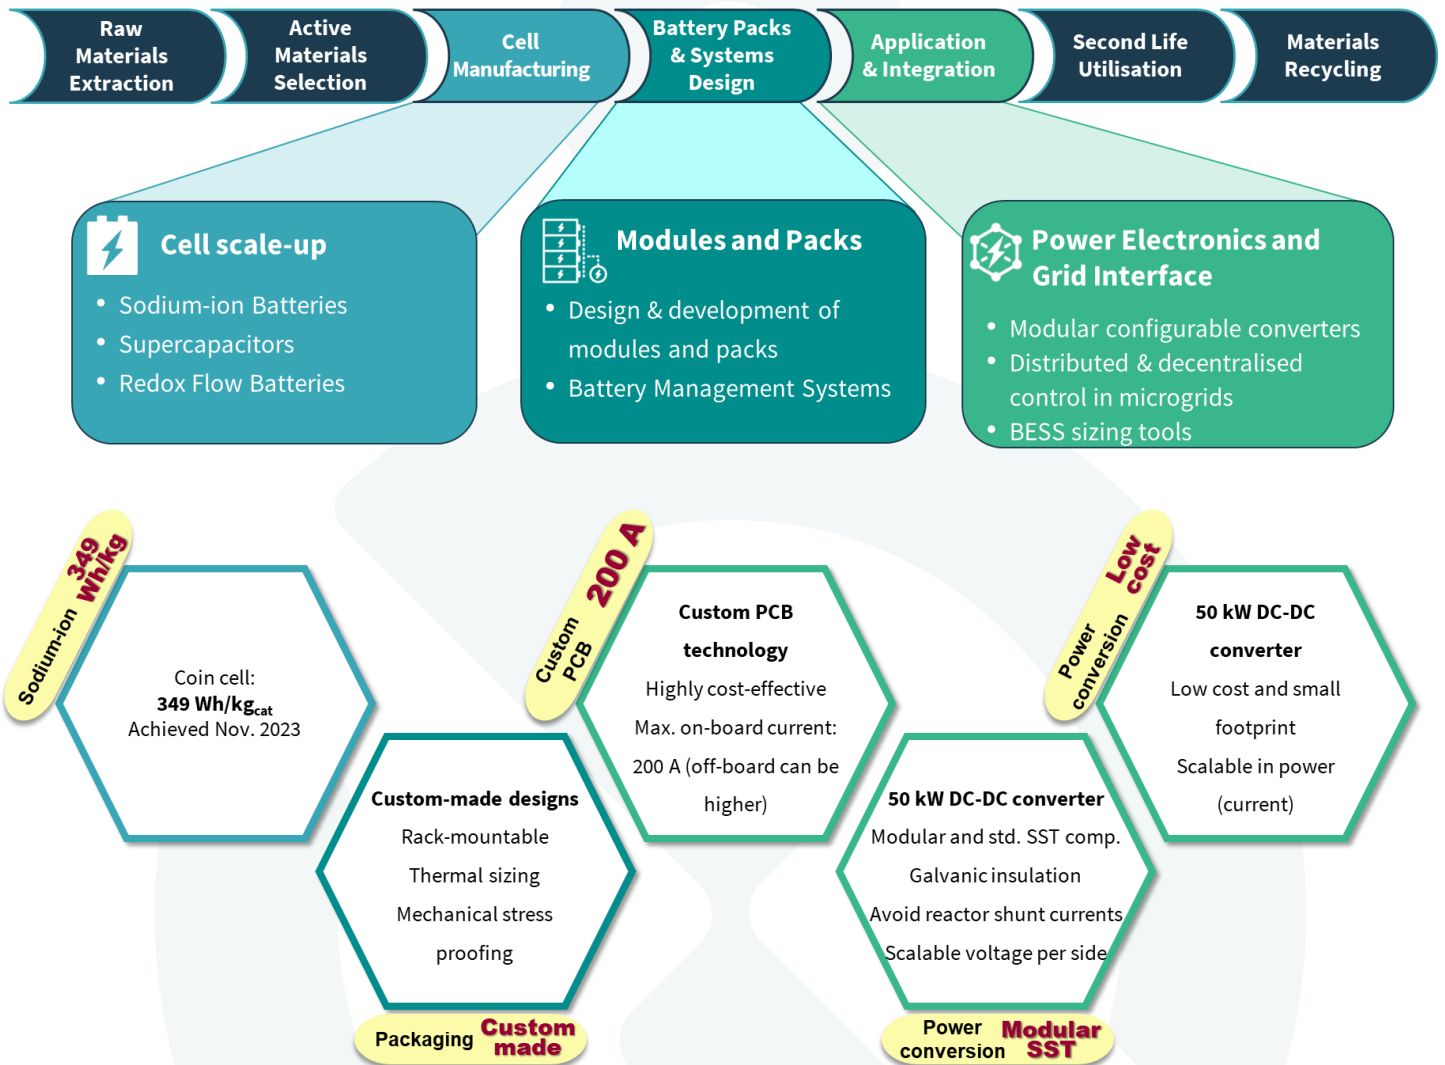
Raw Materials Extraction

Active Materials Selection

Cell Manufacturing

Battery Packs & Systems Design

Application & Integration

Second Life Utilisation

Materials Recycling

Cell scale-up

- Sodium-ion Batteries
- Supercapacitors
- Redox Flow Batteries

Modules and Packs

- Design & development of modules and packs
- Battery Management Systems

Power Electronics and Grid Interface

- Modular configurable converters
- Distributed & decentralised control in microgrids
- BESS sizing tools

Sodium-ion 349 Wh/kg

Coin cell:
349 Wh/kg$_{cat}$
Achieved Nov. 2023

Custom-made designs
Rack-mountable
Thermal sizing
Mechanical stress proofing

Packaging Custom made

Custom PCB 200 A

Custom PCB technology
Highly cost-effective
Max. on-board current: 200 A (off-board can be higher)

50 kW DC-DC converter
Modular and std. SST comp.
Galvanic insulation
Avoid reactor shunt currents
Scalable voltage per side

Power conversion Modular SST

Power conversion Low cost

50 kW DC-DC converter
Low cost and small footprint
Scalable in power (current)